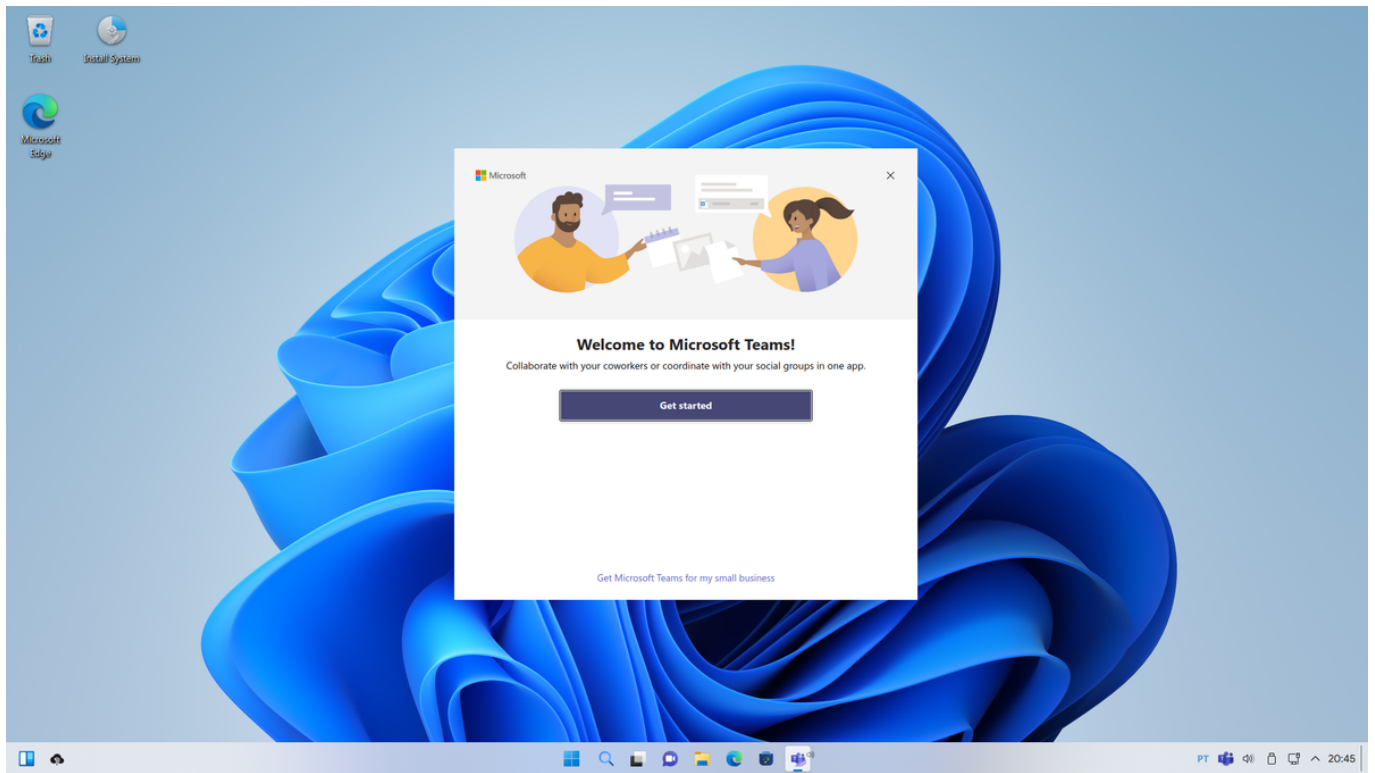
Trash

Install System

Microsoft Edge

Microsoft

Welcome to Microsoft Teams!

Collaborate with your coworkers or coordinate with your social groups in one app.

Get started

Get Microsoft Teams for my small business

PT

20:45